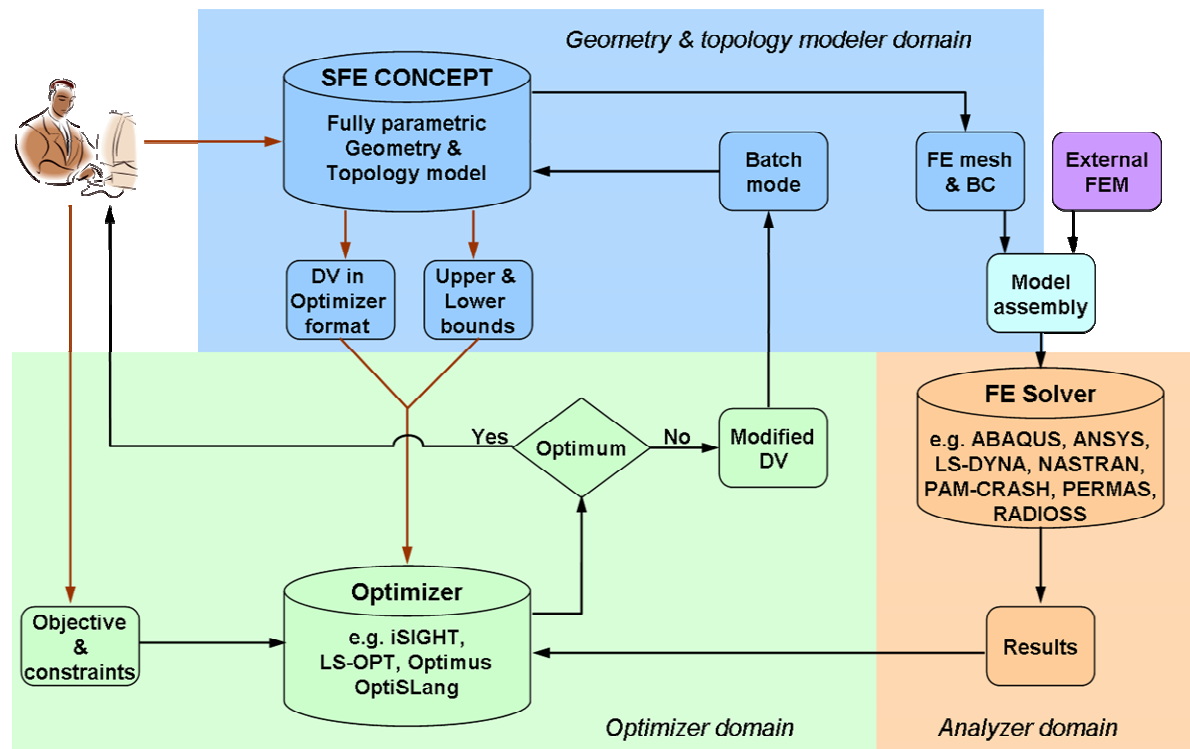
Geometry & topology modeler domain

SFE CONCEPT

Fully parametric Geometry & Topology model

Batch mode

FE mesh & BC

External FEM

DV in Optimizer format

Upper & Lower bounds

Model assembly

FE Solver

e.g. ABAQUS, ANSYS, LS-DYNA, NASTRAN, PAM-CRASH, PERMAS, RADIOSS

Yes

Optimum

No

Modified DV

Optimizer

e.g. iSIGHT, LS-OPT, Optimus OptiSLang

Objective & constraints

Results

Optimizer domain

Analyzer domain